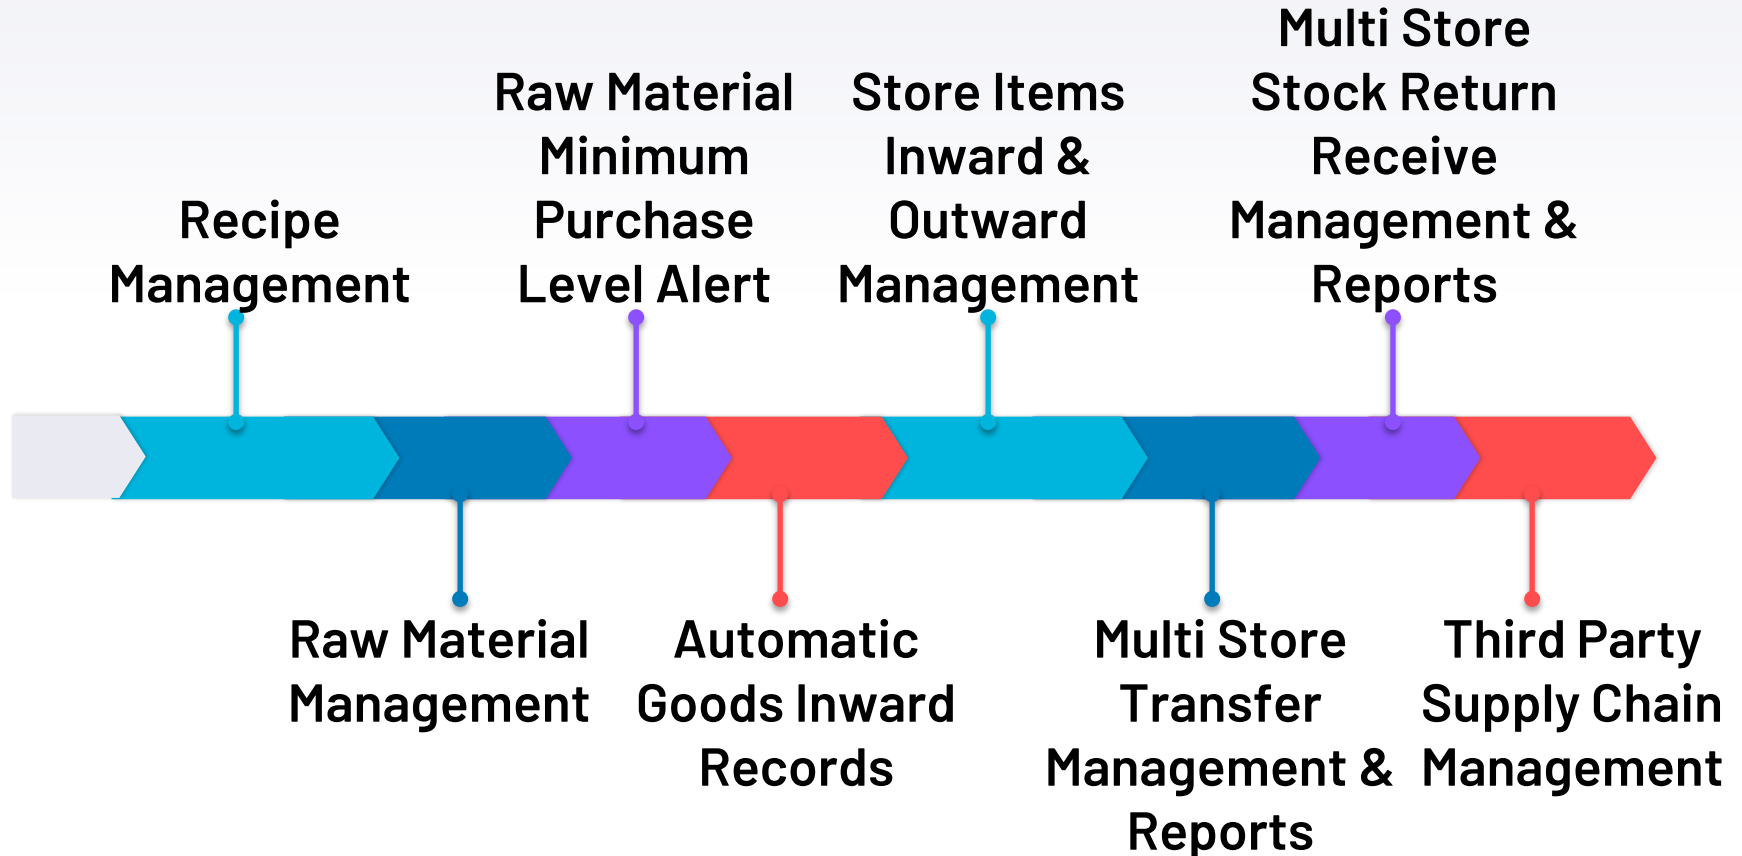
Recipe Management

Raw Material Management

Raw Material Minimum Purchase Level Alert

Automatic Goods Inward Records

Store Items Inward & Outward Management

Multi Store Transfer Management & Reports

Multi Store Stock Return Receive Management & Reports

Third Party Supply Chain Management